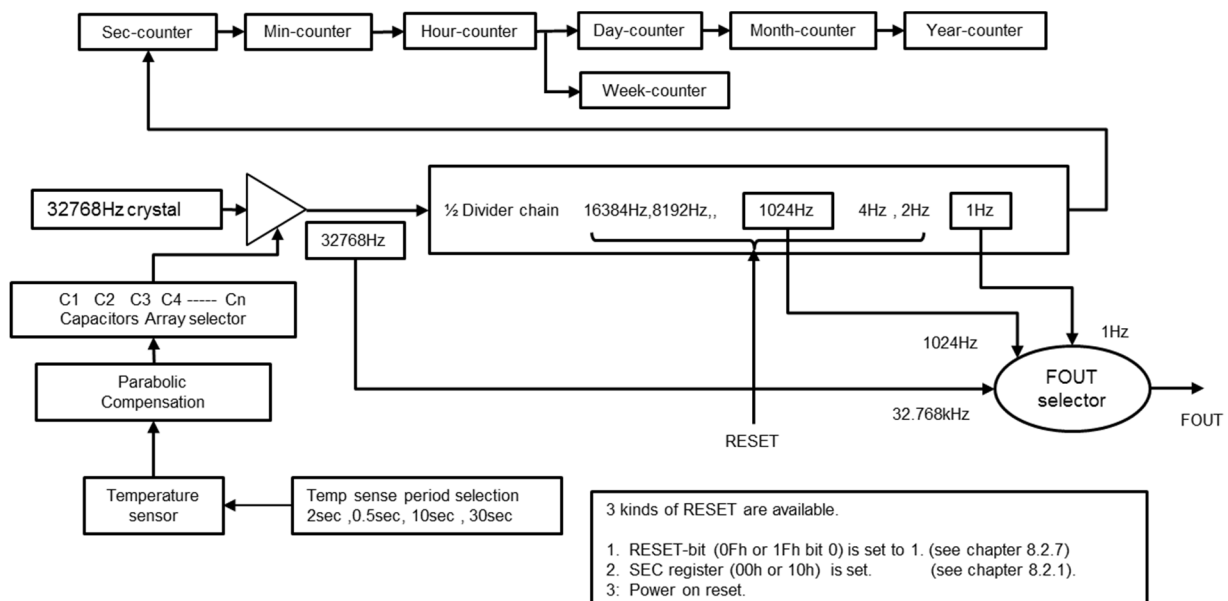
Sec-counter

Min-counter

Hour-counter

Day-counter

Month-counter

Year-counter

Week-counter

32768Hz crystal

32768Hz

½ Divider chain 16384Hz,8192Hz,, 1024Hz 4Hz , 2Hz 1Hz

C1 C2 C3 C4 ----- Cn
Capacitors Array selector

Parabolic Compensation

Temperature sensor

Temp sense period selection
2sec ,0.5sec, 10sec , 30sec

1024Hz

1Hz

FOUT selector

FOUT

32.768kHz

RESET

3 kinds of RESET are available.

1. RESET-bit (0Fh or 1Fh bit 0) is set to 1. (see chapter 8.2.7)
2. SEC register (00h or 10h) is set. (see chapter 8.2.1).
3: Power on reset.